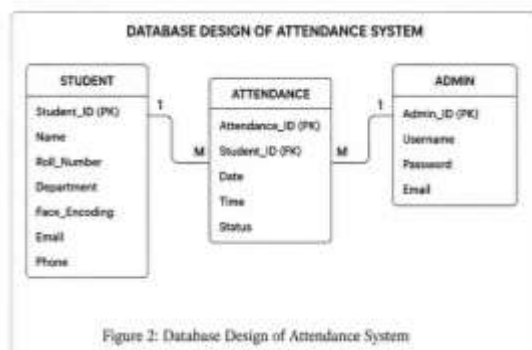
DATABASE DESIGN OF ATTENDANCE SYSTEM

STUDENT
Student_ID (PK)
Name
Roll_Number
Department
Face_Encoding
Email
Phone

1

M

ATTENDANCE
Attendance_ID (PK)
Student_ID (FK)
Date
Time
Status

M

1

ADMIN
Admin_ID (PK)
Username
Password
Email

Figure 2: Database Design of Attendance System